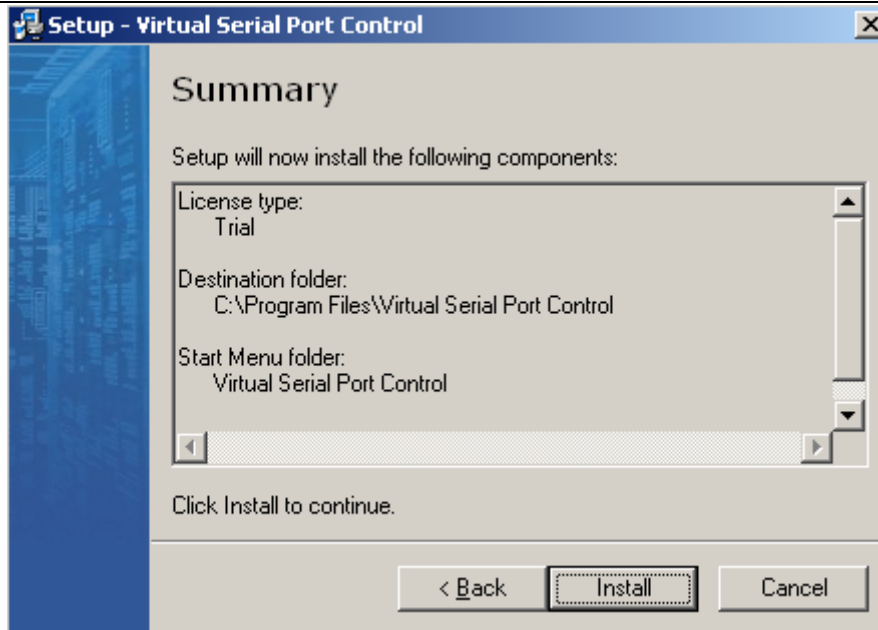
Setup - Virtual Serial Port Control

Summary

Setup will now install the following components:

License type:
Trial

Destination folder:
C:\Program Files\Virtual Serial Port Control

Start Menu folder:
Virtual Serial Port Control

Click Install to continue.

< Back
Install
Cancel